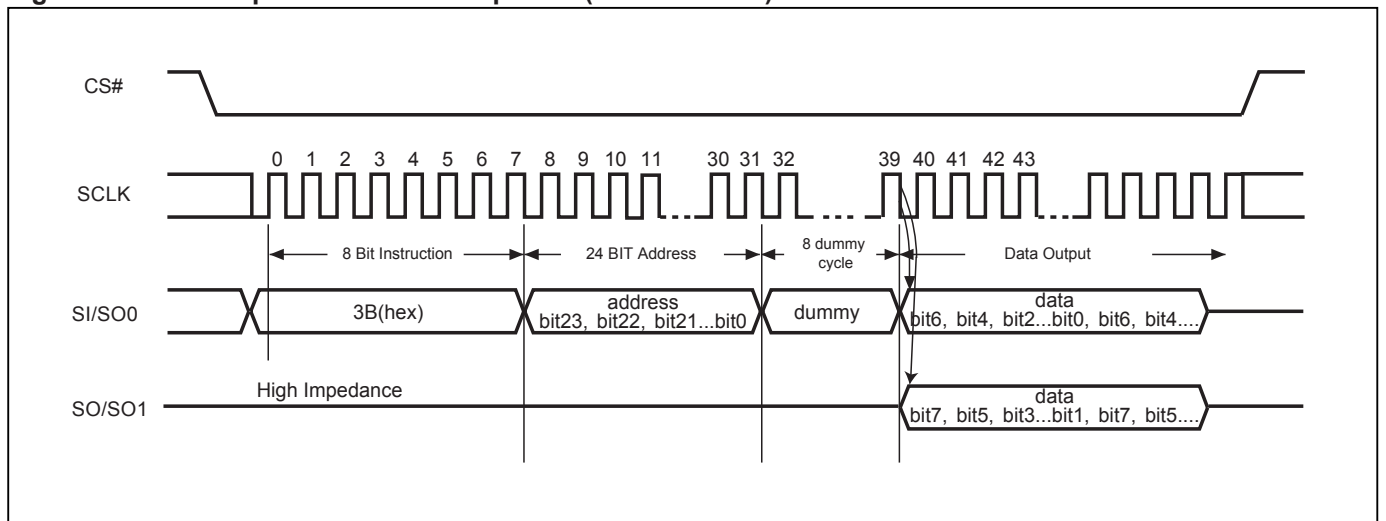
CS#

0 1 2 3 4 5 6 7 8 9 10 11 30 31 32 39 40 41 42 43

SCLK

8 Bit Instruction

24 BIT Address

8 dummy cycle

Data Output

SI/SO0

3B(hex)

address bit23, bit22, bit21...bit0

dummy

data bit6, bit4, bit2...bit0, bit6, bit4....

High Impedance

SO/SO1

data bit7, bit5, bit3...bit1, bit7, bit5....